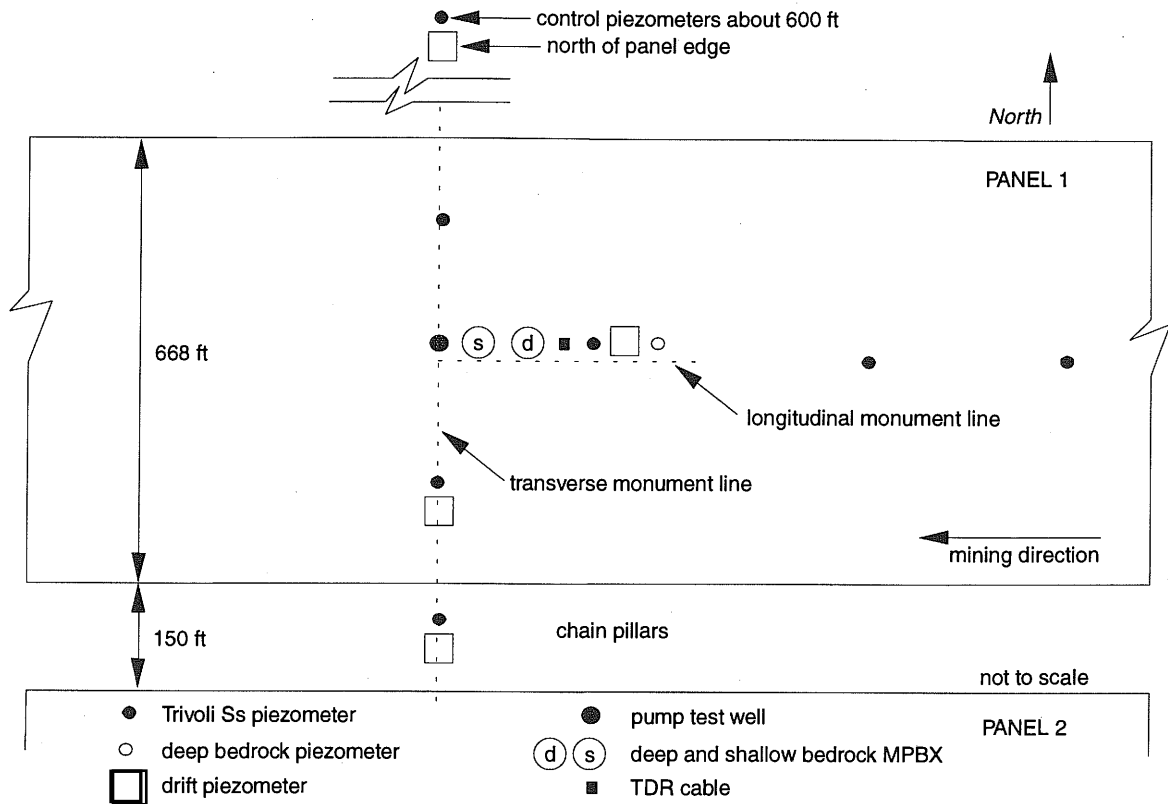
control piezometers about 600 ft
north of panel edge

North

PANEL 1

668 ft

s d

longitudinal monument line

transverse monument line

mining direction

150 ft

chain pillars

not to scale

PANEL 2

Trivoli Ss piezometer
deep bedrock piezometer
drift piezometer

pump test well
d s deep and shallow bedrock MPBX
TDR cable